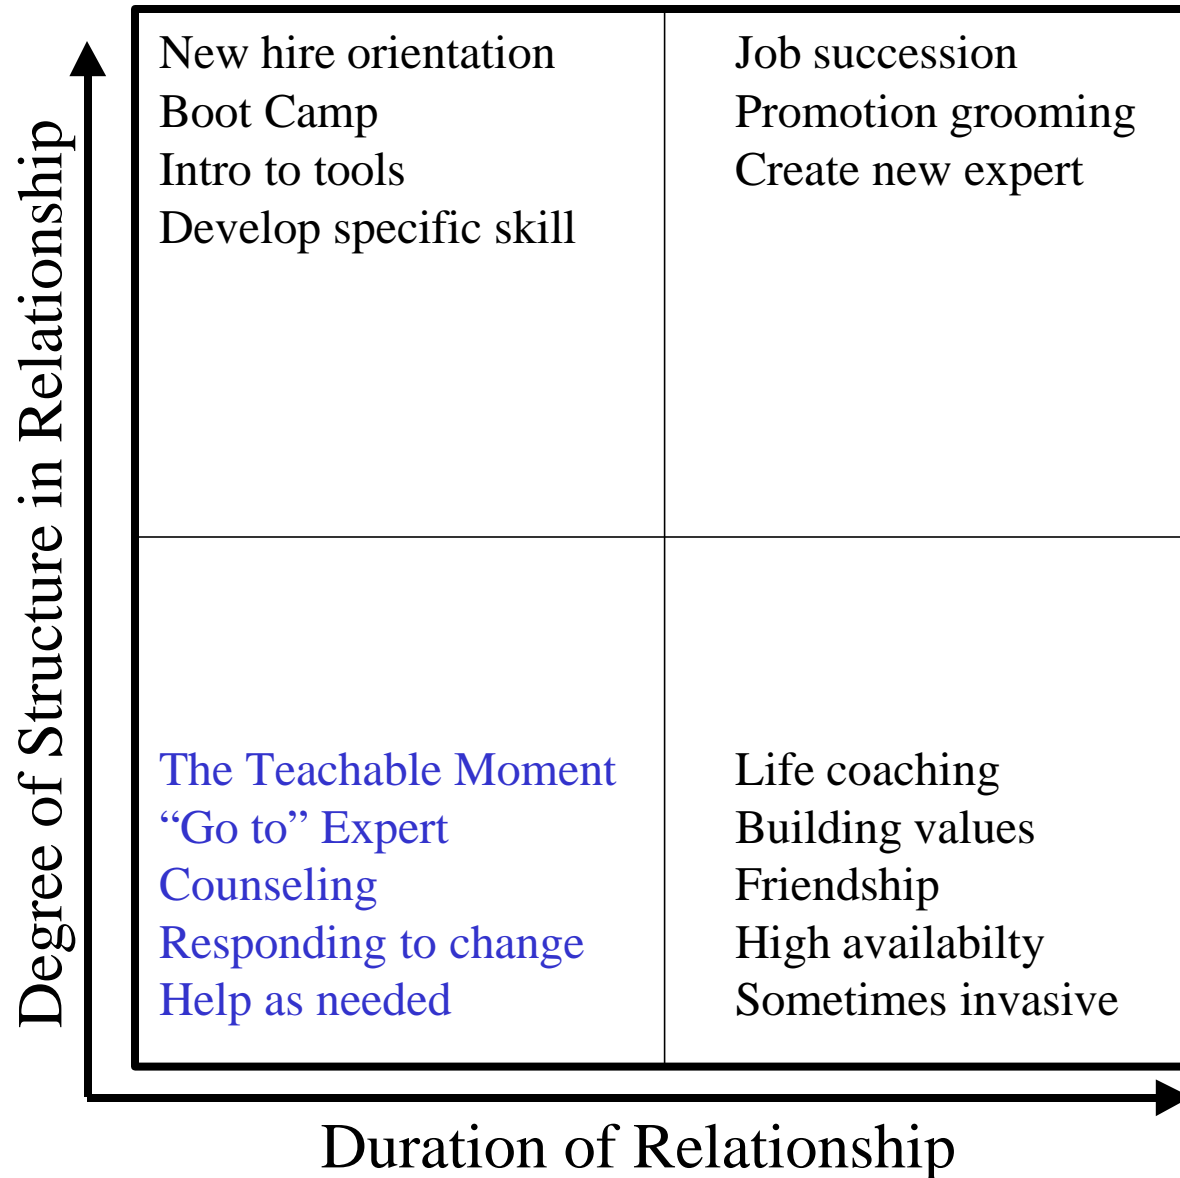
Degree of Structure in Relationship

New hire orientation
Boot Camp
Intro to tools
Develop specific skill

Job succession
Promotion grooming
Create new expert

The Teachable Moment
“Go to” Expert
Counseling
Responding to change
Help as needed

Life coaching
Building values
Friendship
High availabilty
Sometimes invasive

Duration of Relationship